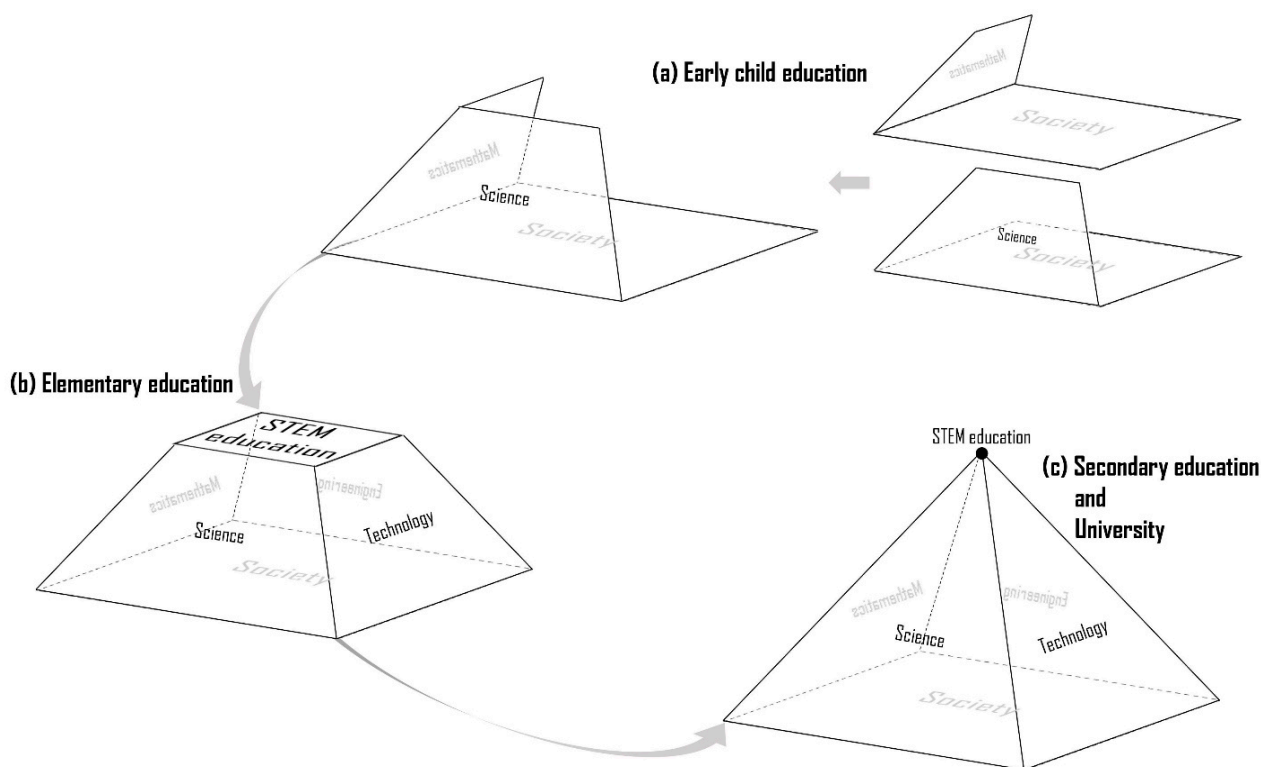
(a) Early child education

Mathematics

Society

Mathematics

Science

Society

Science

Society

(b) Elementary education

STEM education

Mathematics

Engineering

Science

Technology

Society

STEM education

(c) Secondary education and University

Mathematics

Engineering

Science

Technology

Society